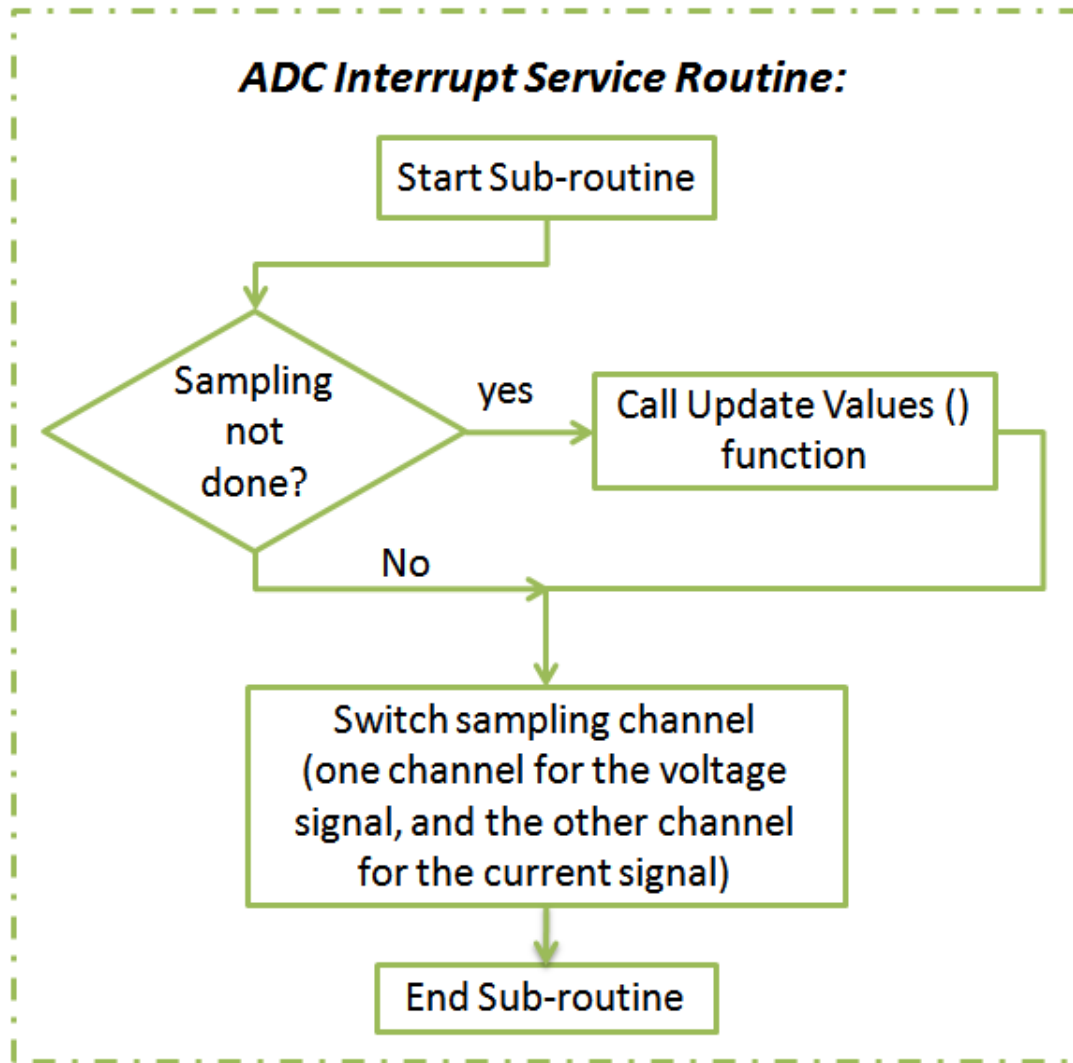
ADC Interrupt Service Routine:

Start Sub-routine

Sampling not done?

yes

Call Update Values () function

No

Switch sampling channel (one channel for the voltage signal, and the other channel for the current signal)

End Sub-routine